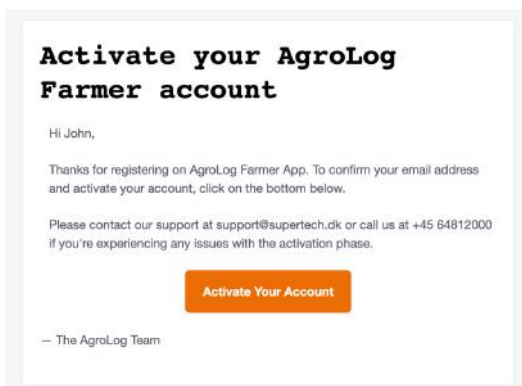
Activate your AgroLog Farmer account

Hi John,

Thanks for registering on AgroLog Farmer App. To confirm your email address and activate your account, click on the bottom below.

Please contact our support at support@supertech.dk or call us at +45 64812000 if you're experiencing any issues with the activation phase.

Activate Your Account

— The AgroLog Team